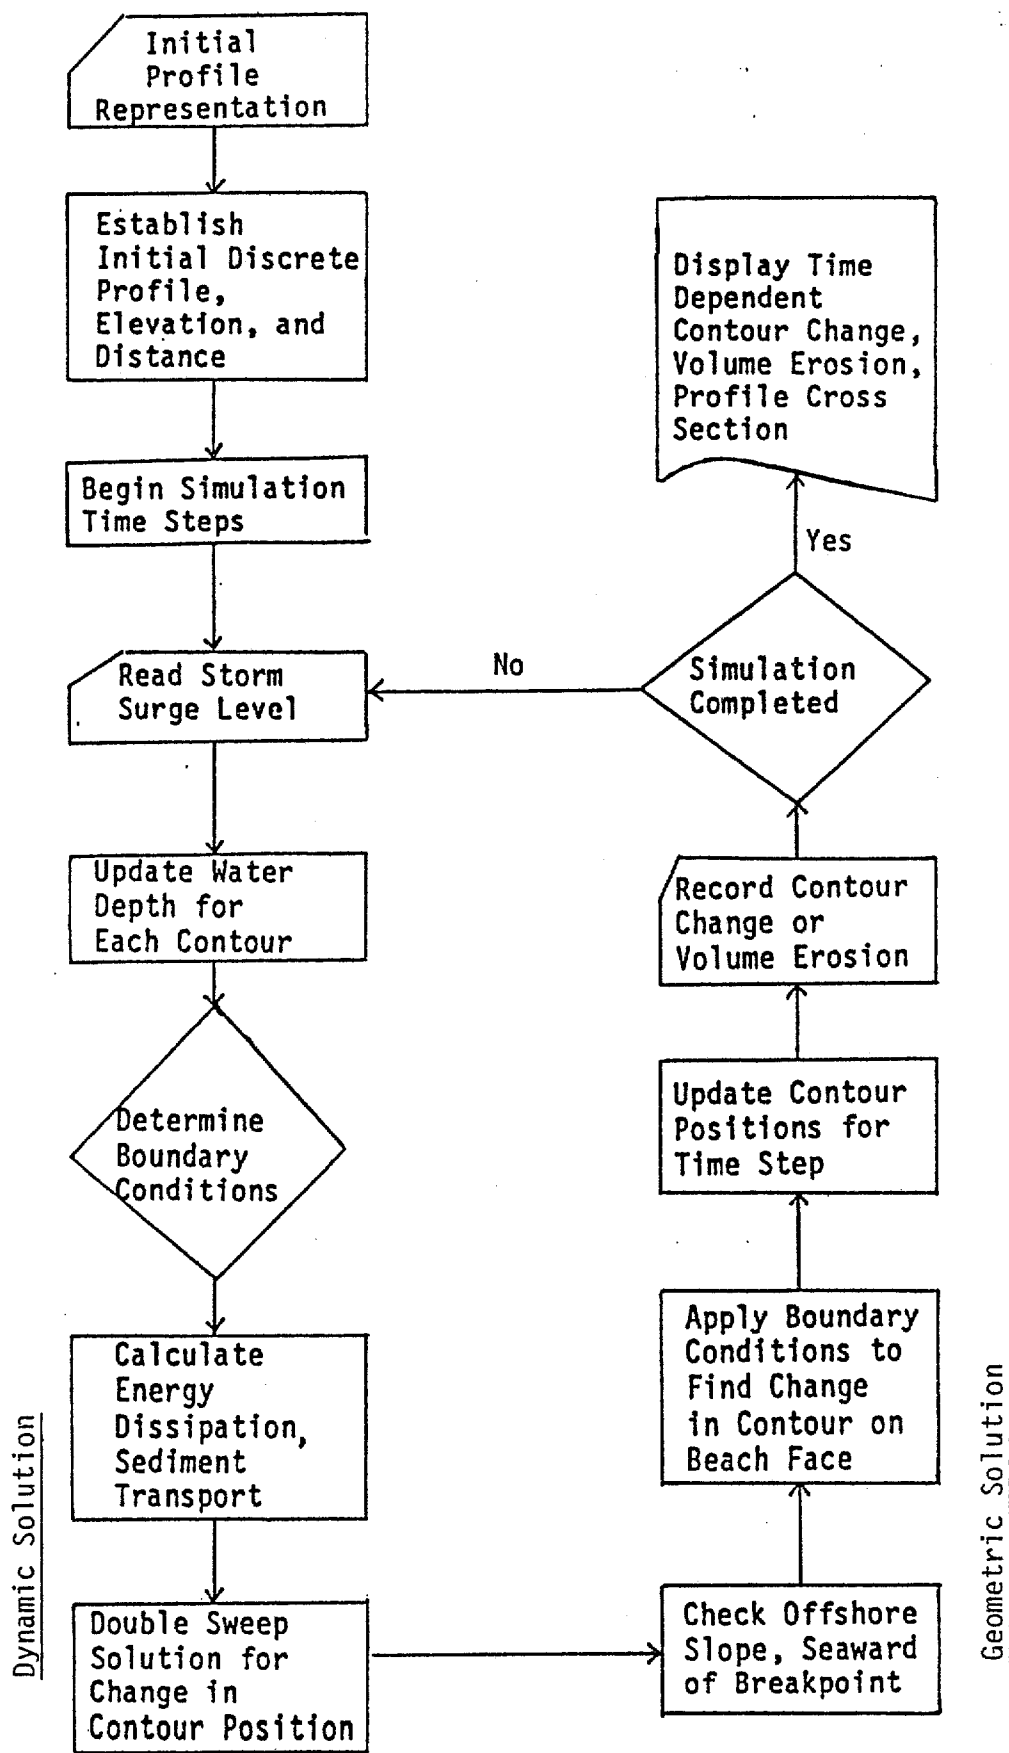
Initial Profile Representation

Establish Initial Discrete Profile, Elevation, and Distance

Begin Simulation Time Steps

Read Storm Surge Level

Update Water Depth for Each Contour

Determine Boundary Conditions

Calculate Energy Dissipation, Sediment Transport

Double Sweep Solution for Change in Contour Position

Dynamic Solution

Check Offshore Slope, Seaward of Breakpoint

Apply Boundary Conditions to Find Change in Contour on Beach Face

Update Contour Positions for Time Step

Record Contour Change or Volume Erosion

Simulation Completed

No

Yes

Display Time Dependent Contour Change, Volume Erosion, Profile Cross Section

Geometric Solution